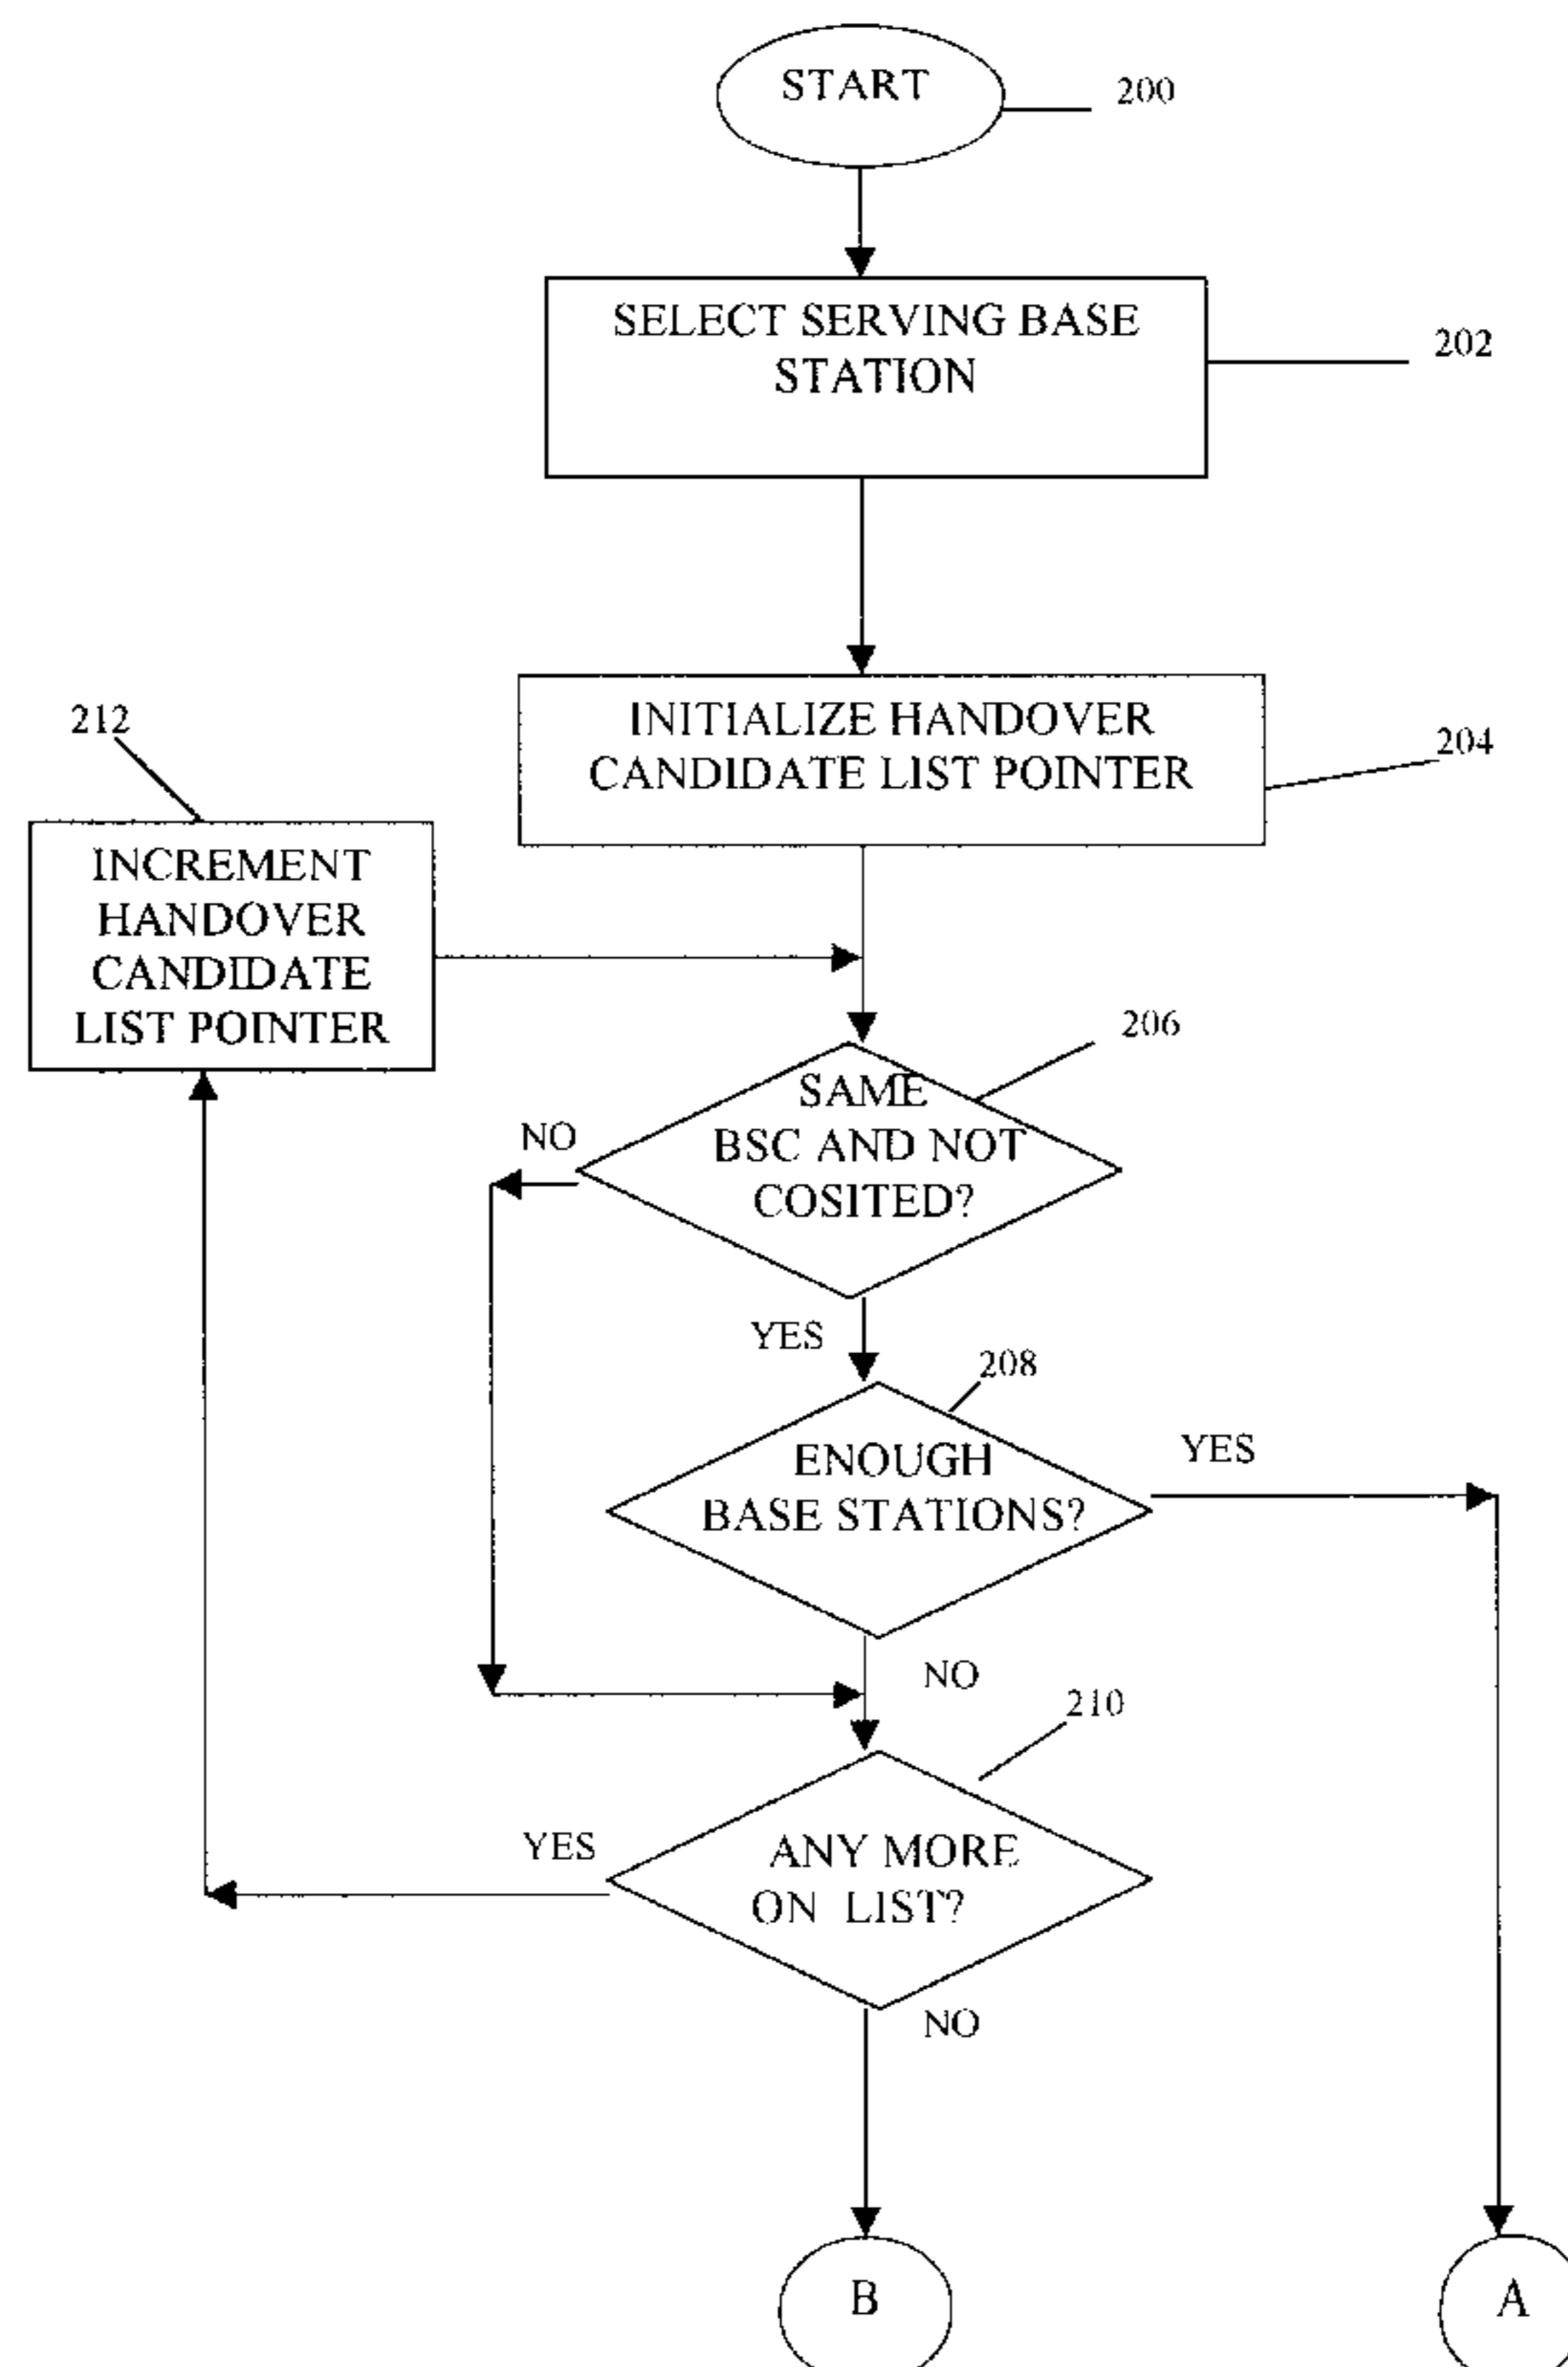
START
200

SELECT SERVING BASE STATION
202

212
INITIALIZE HANDOVER CANDIDATE LIST POINTER
204

INCREMENT HANDOVER CANDIDATE LIST POINTER

206
SAME BSC AND NOT COSITED?
NO
YES

208
ENOUGH BASE STATIONS?
YES
NO

210
ANY MORE ON LIST?
YES
NO

B

A